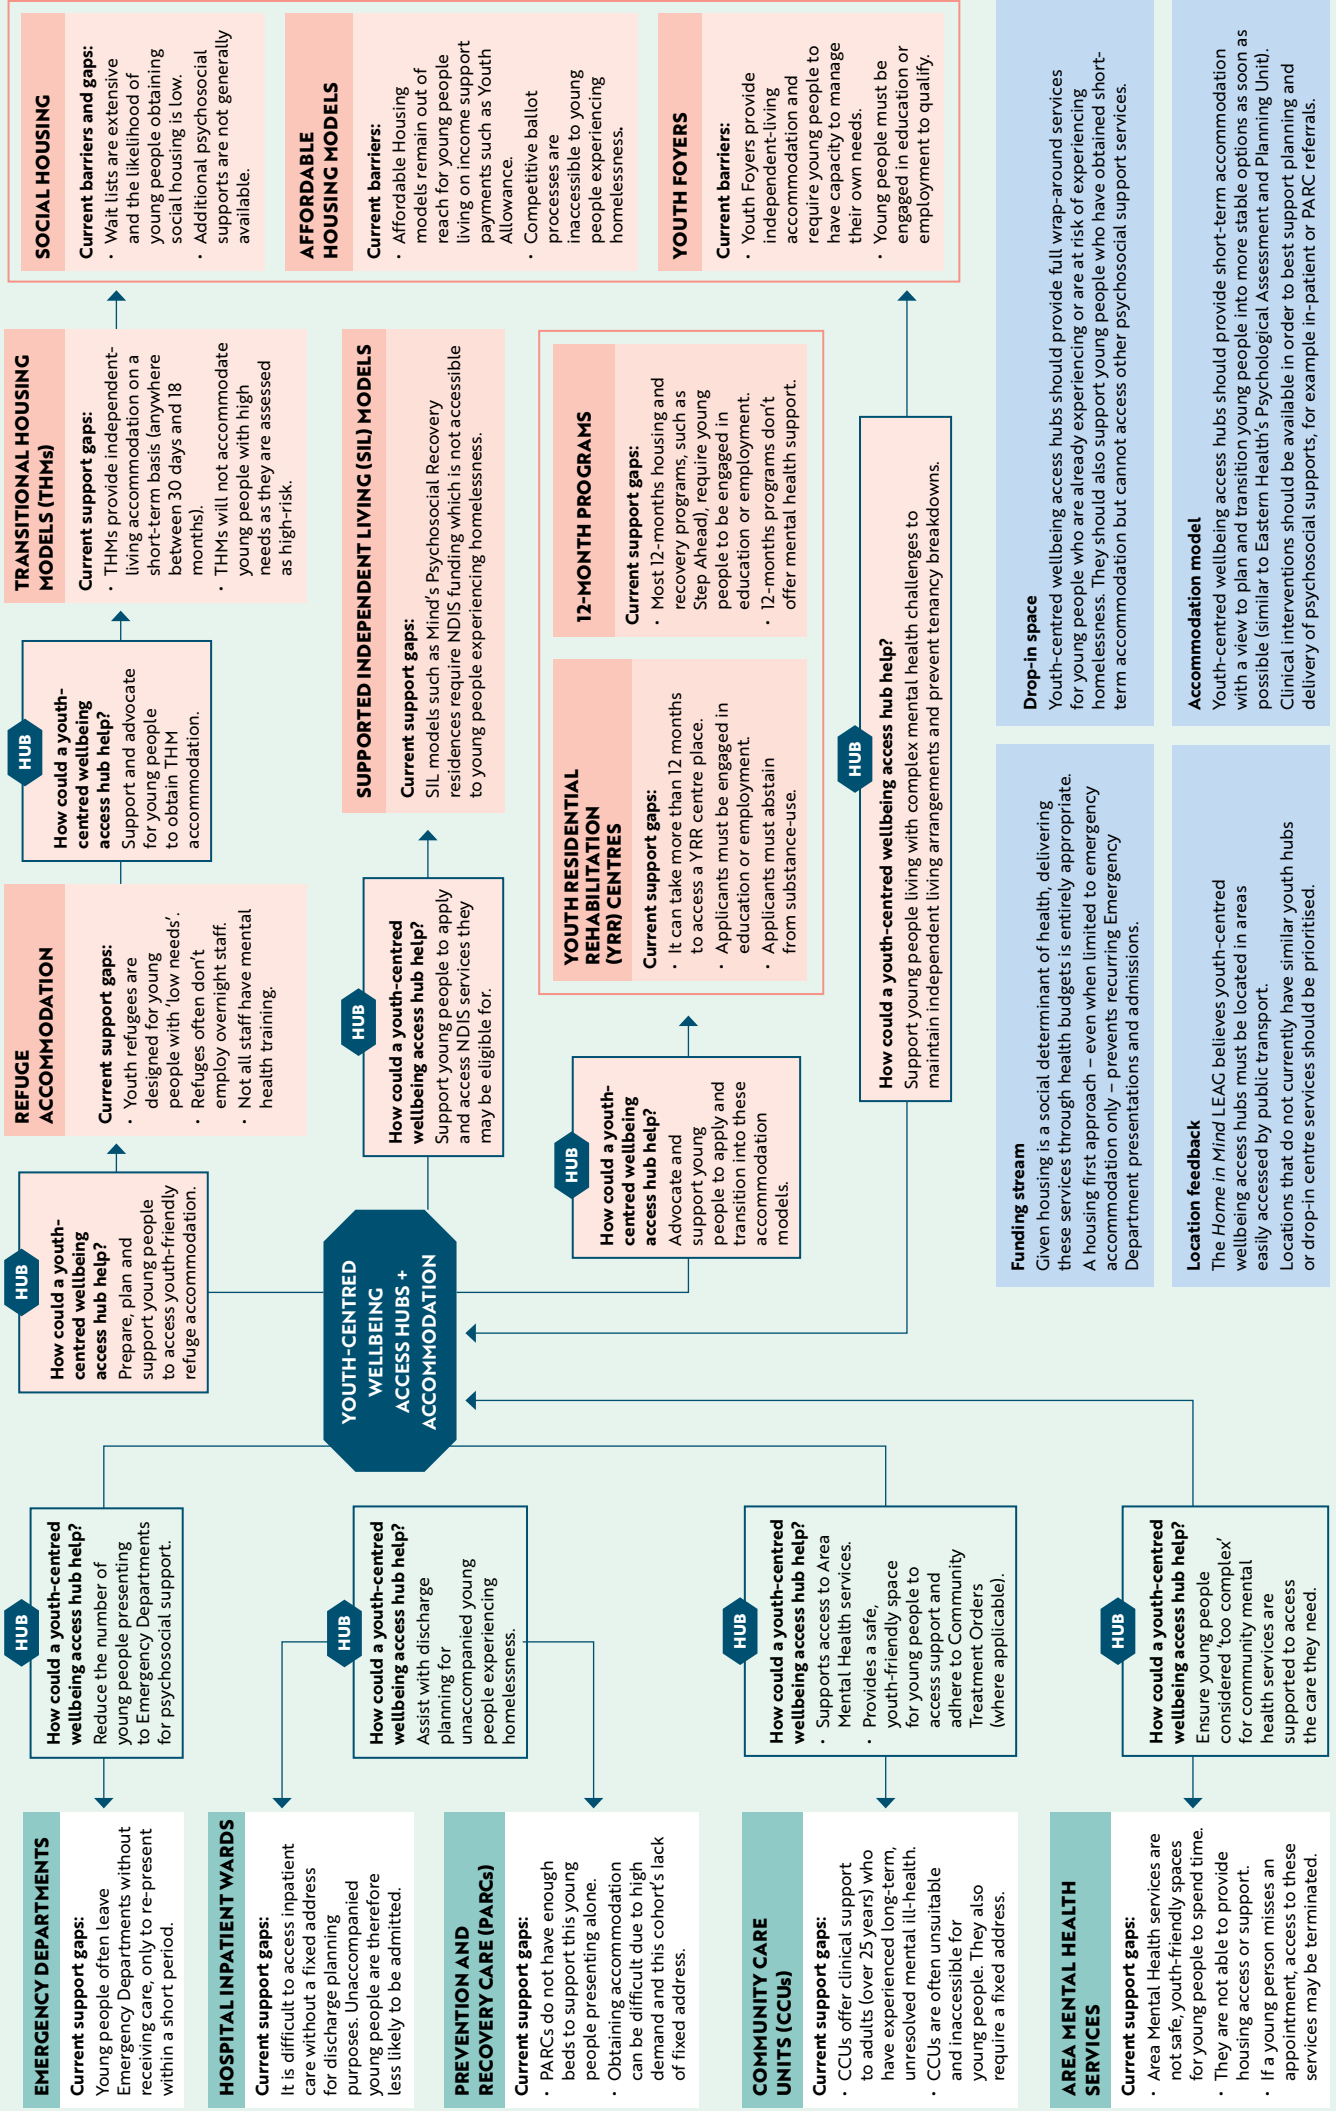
SOCIAL HOUSING

Current barriers and gaps:
· Wait lists are extensive and the likelihood of young people obtaining social housing is low.
· Additional psychosocial supports are not generally available.

AFFORDABLE HOUSING MODELS

Current barriers:
· Affordable Housing models remain out of reach for young people living on income support payments such as Youth Allowance.
· Competitive ballot processes are inaccessible to young people experiencing homelessness.

YOUTH FOYERS

Current barriers:
· Youth Foyers provide independent-living accommodation and require young people to have capacity to manage their own needs.
· Young people must be engaged in education or employment to qualify.

TRANSITIONAL HOUSING MODELS (THMs)

Current support gaps:
· THMs provide independent-living accommodation on a short-term basis (anywhere between 30 days and 18 months).
· THMs will not accommodate young people with high needs as they are assessed as high-risk.

HUB
How could a youth-centred wellbeing access hub help?
Support and advocate for young people to obtain THM accommodation.

SUPPORTED INDEPENDENT LIVING (SIL) MODELS

Current support gaps:
SIL models such as Mind's Psychosocial Recovery residences require NDIS funding which is not accessible to young people experiencing homelessness.

12-MONTH PROGRAMS

Current support gaps:
· Most 12-months housing and recovery programs, such as Step Ahead), require young people to be engaged in education or employment.
· 12-months programs don't offer mental health support.

YOUTH RESIDENTIAL REHABILITATION (YRR) CENTRES

Current support gaps:
· It can take more than 12 months to access a YRR centre place.
· Applicants must be engaged in education or employment.
· Applicants must abstain from substance-use.

REFUGE ACCOMMODATION

Current support gaps:
· Youth refugees are designed for young people with 'low needs'.
· Refuges often don't employ overnight staff.
· Not all staff have mental health training.

HUB
How could a youth-centred wellbeing access hub help?
Support young people to apply and access NDIS services they may be eligible for.

HUB
How could a youth-centred wellbeing access hub help?
Advocate and support young people to apply and transition into these accommodation models.

HUB
How could a youth-centred wellbeing access hub help?
Support young people living with complex mental health challenges to maintain independent living arrangements and prevent tenancy breakdowns.

HUB
How could a youth-centred wellbeing access hub help?
Prepare, plan and support young people to access youth-friendly refuge accommodation.

YOUTH-CENTRED WELLBEING ACCESS HUBS + ACCOMMODATION

Drop-in space
Youth-centred wellbeing access hubs should provide full wrap-around services for young people who are already experiencing or are at risk of experiencing homelessness. They should also support young people who have obtained short-term accommodation but cannot access other psychosocial support services.

Accommodation model
Youth-centred wellbeing access hubs should provide short-term accommodation with a view to plan and transition young people into more stable options as soon as possible (similar to Eastern Health's Psychological Assessment and Planning Unit). Clinical interventions should be available in order to best support planning and delivery of psychosocial supports, for example in-patient or PARC referrals.

Funding stream
Given housing is a social determinant of health, delivering these services through health budgets is entirely appropriate. A housing first approach – even when limited to emergency accommodation only – prevents recurring Emergency Department presentations and admissions.

Location feedback
The Home in Mind LEAG believes youth-centred wellbeing access hubs must be located in areas easily accessed by public transport. Locations that do not currently have similar youth hubs or drop-in centre services should be prioritised.

HUB
How could a youth-centred wellbeing access hub help?
Reduce the number of young people presenting to Emergency Departments for psychosocial support.

HUB
How could a youth-centred wellbeing access hub help?
Assist with discharge planning for unaccompanied young people experiencing homelessness.

HUB
How could a youth-centred wellbeing access hub help?
· Supports access to Area Mental Health services.
· Provides a safe, youth-friendly space for young people to access support and adhere to Community Treatment Orders (where applicable).

HUB
How could a youth-centred wellbeing access hub help?
Ensure young people considered 'too complex' for community mental health services are supported to access the care they need.

EMERGENCY DEPARTMENTS

Current support gaps:
Young people often leave Emergency Departments without receiving care, only to re-present within a short period.

HOSPITAL INPATIENT WARDS

Current support gaps:
It is difficult to access inpatient care without a fixed address for discharge planning purposes. Unaccompanied young people are therefore less likely to be admitted.

PREVENTION AND RECOVERY CARE (PARCs)

Current support gaps:
· PARCs do not have enough beds to support this young people presenting alone.
· Obtaining accommodation can be difficult due to high demand and this cohort's lack of fixed address.

COMMUNITY CARE UNITS (CCUs)

Current support gaps:
· CCUs offer clinical support to adults (over 25 years) who have experienced long-term, unresolved mental ill-health.
· CCUs are often unsuitable and inaccessible for young people. They also require a fixed address.

AREA MENTAL HEALTH SERVICES

Current support gaps:
· Area Mental Health services are not safe, youth-friendly spaces for young people to spend time.
· They are not able to provide housing access or support.
· If a young person misses an appointment, access to these services may be terminated.